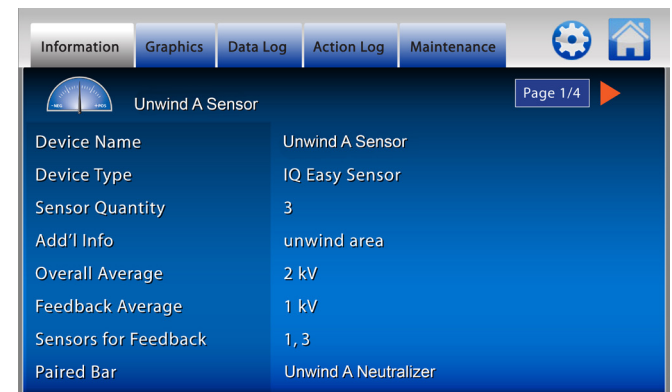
Information Graphics Data Log Action Log Maintenance

NEG POS

Unwind A Sensor

Page 1/4

| Device Name | Unwind A Sensor |
|---|---|
| Device Type | IQ Easy Sensor |
| Sensor Quantity | 3 |
| Add'l Info | unwind area |
| Overall Average | 2 kV |
| Feedback Average | 1 kV |
| Sensors for Feedback | 1, 3 |
| Paired Bar | Unwind A Neutralizer |